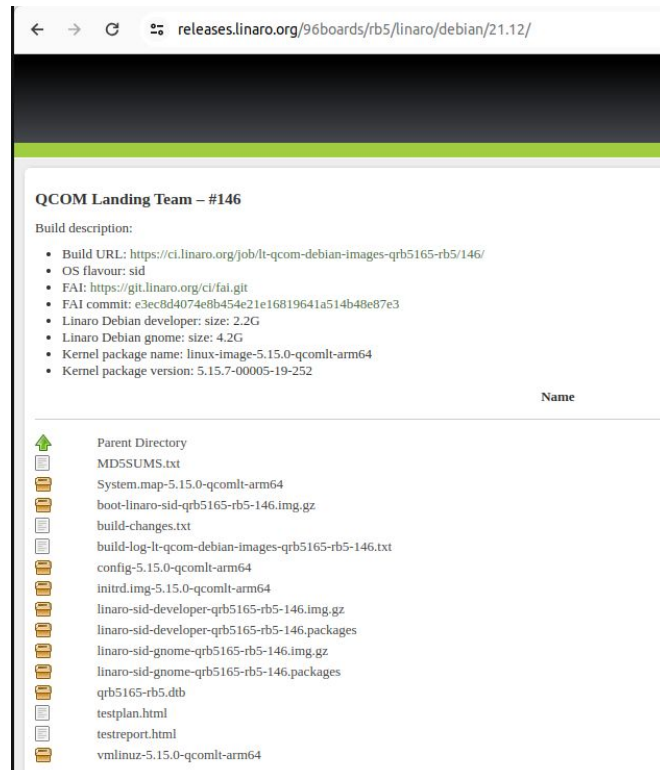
releases.linaro.org/96boards/rb5/linaro/debian/21.12/

QCOM Landing Team – #146

Build description:

- Build URL: https://ci.linaro.org/job/lt-qcom-debian-images-qrb5165-rb5/146/
- OS flavour: sid
- FAI: https://git.linaro.org/ci/fai.git
- FAI commit: e3ec8d4074e8b454e21e16819641a514b48e87e3
- Linaro Debian developer: size: 2.2G
- Linaro Debian gnome: size: 4.2G
- Kernel package name: linux-image-5.15.0-qcomlt-arm64
- Kernel package version: 5.15.7-00005-19-252

Name

Parent Directory
MD5SUMS.txt
System.map-5.15.0-qcomlt-arm64
boot-linaro-sid-qrb5165-rb5-146.img.gz
build-changes.txt
build-log-lt-qcom-debian-images-qrb5165-rb5-146.txt
config-5.15.0-qcomlt-arm64
initrd.img-5.15.0-qcomlt-arm64
linaro-sid-developer-qrb5165-rb5-146.img.gz
linaro-sid-developer-qrb5165-rb5-146.packages
linaro-sid-gnome-qrb5165-rb5-146.img.gz
linaro-sid-gnome-qrb5165-rb5-146.packages
qrb5165-rb5.dtb
testplan.html
testreport.html
vmlinuz-5.15.0-qcomlt-arm64